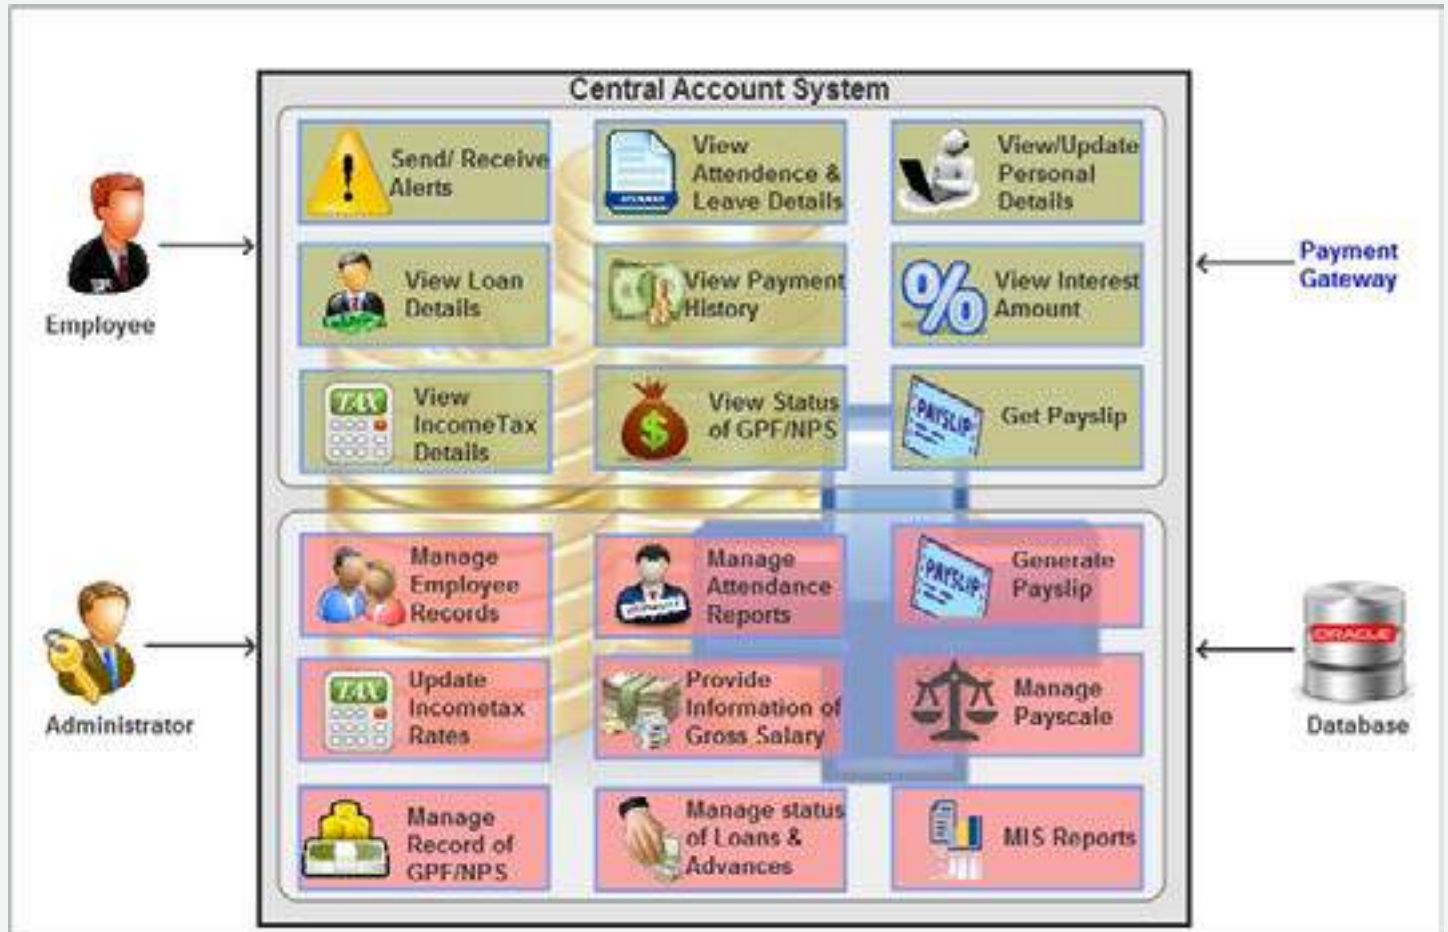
Central Account System

Employee

Send/ Receive Alerts

View Attendence & Leave Details

View/Update Personal Details

Payment Gateway

View Loan Details

View Payment History

View Interest Amount

TAX

View IncomeTax Details

View Status of GPF/NPS

PAYSLIP

Get Payslip

Administrator

Manage Employee Records

Manage Attendance Reports

PAYSLIP

Generate Payslip

Database

ORACLE

TAX

Update Incometax Rates

Provide Information of Gross Salary

Manage Payscale

Manage Record of GPF/NPS

Manage status of Loans & Advances

MIS Reports